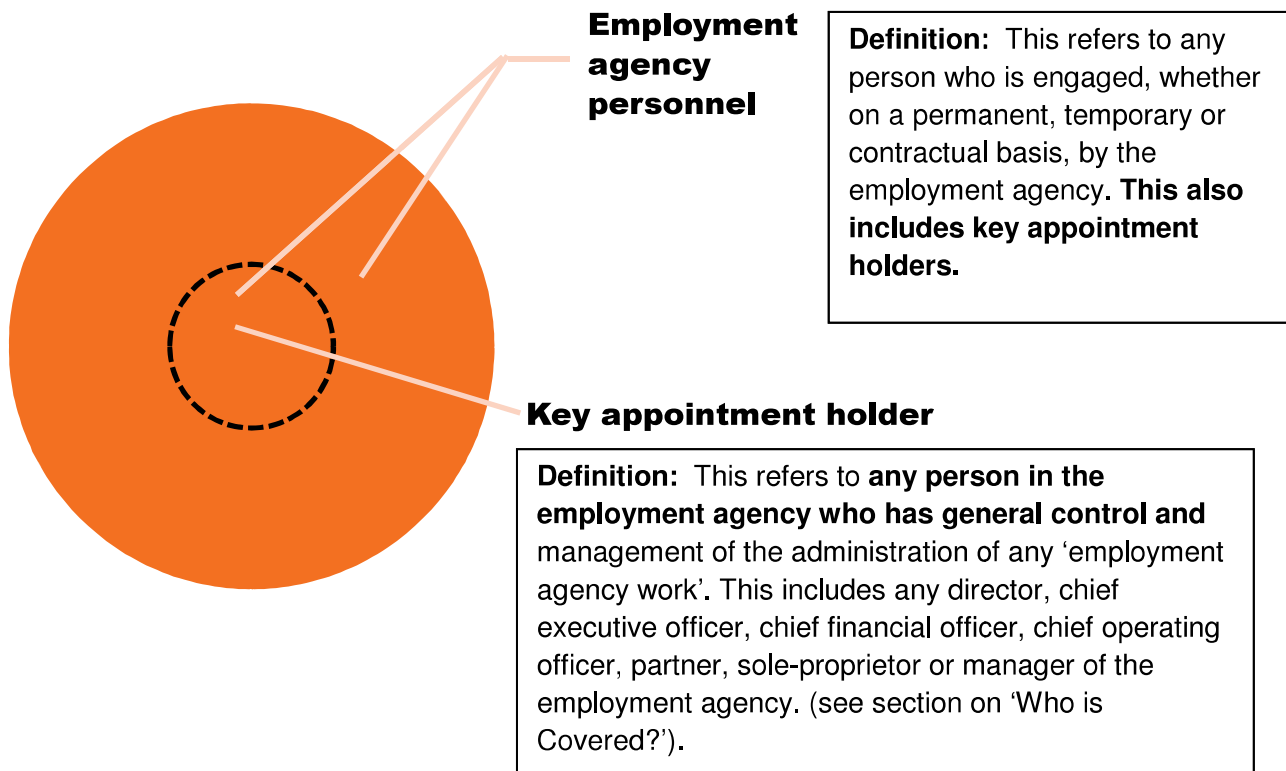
Employment agency personnel

Definition: This refers to any person who is engaged, whether on a permanent, temporary or contractual basis, by the employment agency. This also includes key appointment holders.

Key appointment holder

Definition: This refers to any person in the employment agency who has general control and management of the administration of any 'employment agency work'. This includes any director, chief executive officer, chief financial officer, chief operating officer, partner, sole-proprietor or manager of the employment agency. (see section on 'Who is Covered?').